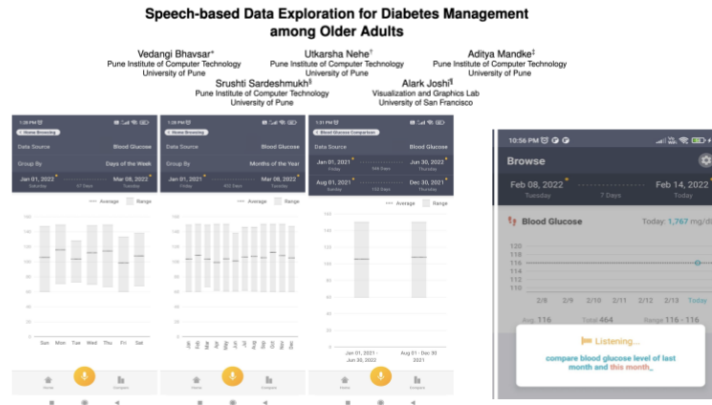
Speech-based Data Exploration for Diabetes Management among Older Adults

Vedangi Bhavsar*
Pune Institute of Computer Technology
University of Pune

Utkarsha Nehe†
Pune Institute of Computer Technology
University of Pune

Aditya Mandke‡
Pune Institute of Computer Technology
University of Pune

Srushti Sardeshmukh§
Pune Institute of Computer Technology
University of Pune

Alark Joshi¶
Visualization and Graphics Lab
University of San Francisco

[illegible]
Home Browsing
Data Source Blood Glucose
Group By Days of the Week
Jan 01, 2022 Mar 08, 2022
Saturday 67 Days Tuesday
Average Range
Sun Mon Tue Wed Thu Fri Sat

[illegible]
Data Source Blood Glucose
Group By Months of the Year
Jan 01, 2021 Mar 08, 2022
Average Range

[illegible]
Blood Glucose Comparison
Data Source Blood Glucose
Jan 01, 2021 Jun 30, 2021
Aug 01, 2021 Dec 30, 2021
Average Range
Jan 01, 2021 - Jun 30, 2021
Aug 01 - Dec 30 2021

10:56 PM
Browse
Feb 08, 2022 Feb 14, 2022
Tuesday 7 Days Monday
Blood Glucose Today: 1,767 mg/dl
120
118
116
114
112
110
2/8 2/9 2/10 2/11 2/12 2/13 Today
Avg. 116 Total 464 Range 116 - 116
Listening...
compare blood glucose level of last month and this month_